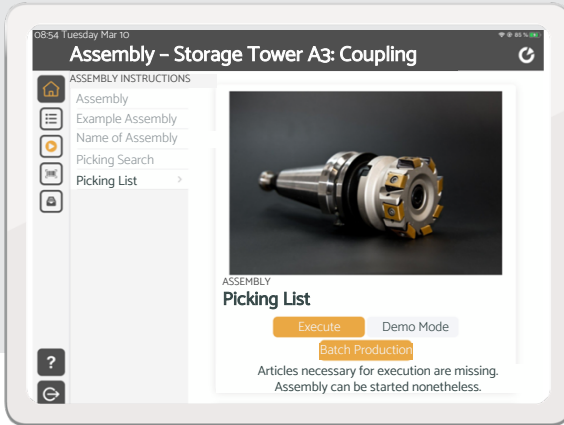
08:54 Tuesday Mar 10

88 %

Assembly – Storage Tower A3: Coupling

ASSEMBLY INSTRUCTIONS

Assembly

Example Assembly

Name of Assembly

Picking Search

Picking List

?

ASSEMBLY

Picking List

Execute

Demo Mode

Batch Production

Articles necessary for execution are missing. Assembly can be started nonetheless.